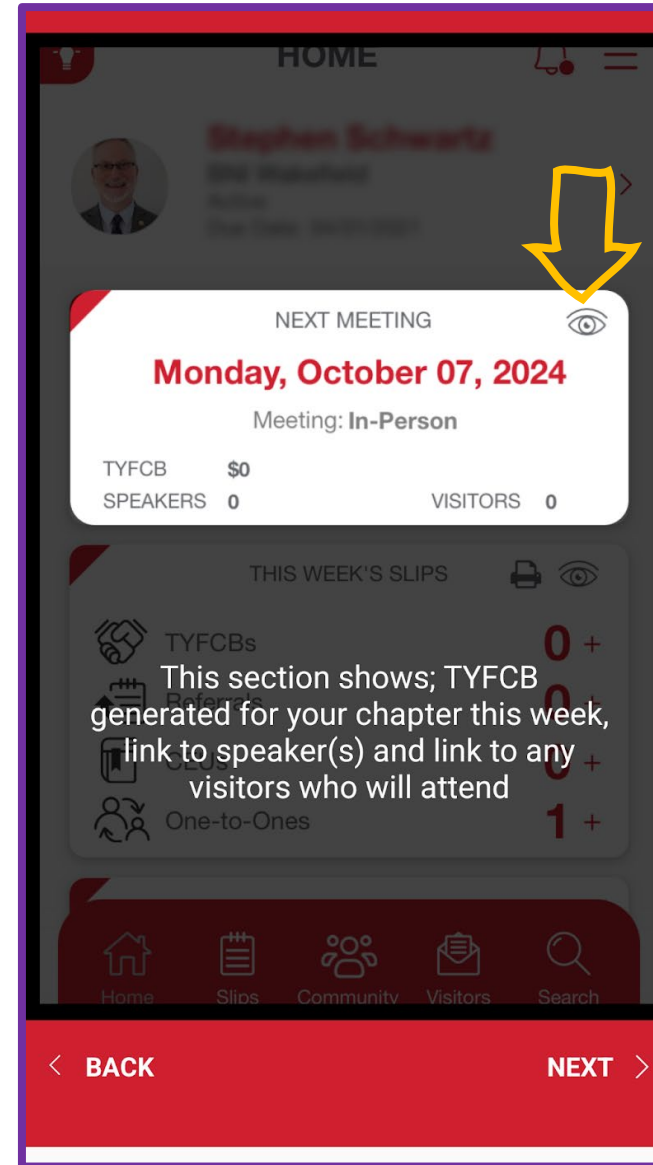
HOME

Stephen Schwartz
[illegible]
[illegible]
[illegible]

NEXT MEETING

Monday, October 07, 2024

Meeting: In-Person

TYFCB $0
SPEAKERS 0
VISITORS 0

THIS WEEK'S SLIPS

TYFCBs 0 +
Referrals 0 +
CEUs 0 +
One-to-Ones 1 +

This section shows; TYFCB generated for your chapter this week, link to speaker(s) and link to any visitors who will attend

Home
Slips
Community
Visitors
Search

< BACK
NEXT >